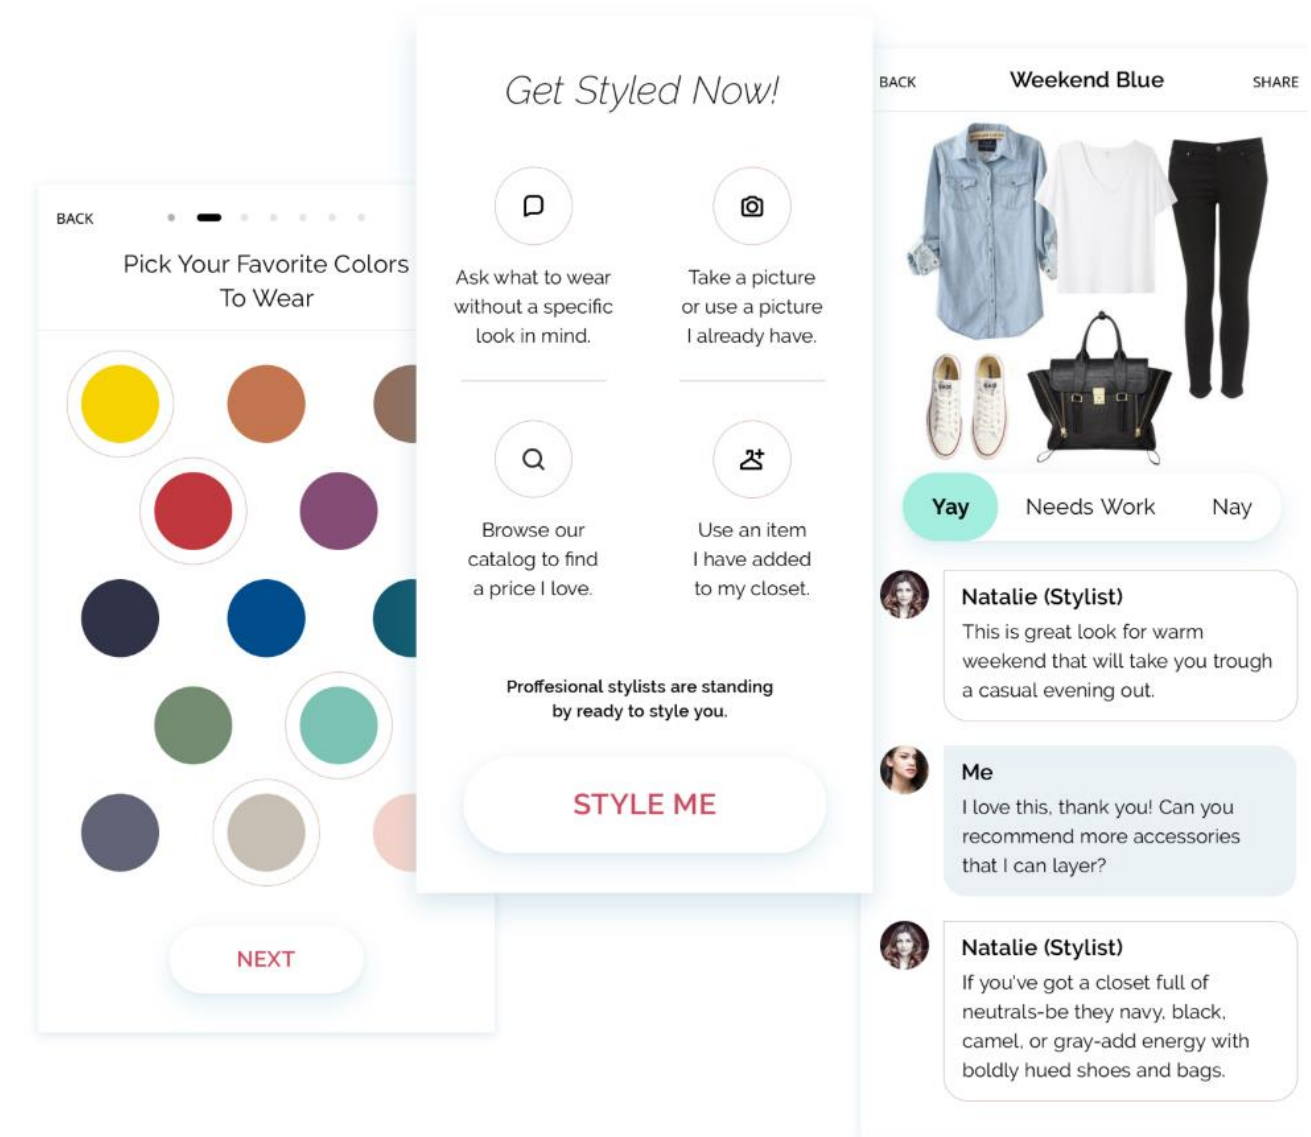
BACK

Pick Your Favorite Colors To Wear

NEXT

Get Styled Now!

Ask what to wear without a specific look in mind.

Take a picture or use a picture I already have.

Browse our catalog to find a price I love.

Use an item I have added to my closet.

Proffesional stylists are standing by ready to style you.

STYLE ME

BACK

Weekend Blue

SHARE

Yay

Needs Work

Nay

Natalie (Stylist)
This is great look for warm weekend that will take you trough a casual evening out.

Me
I love this, thank you! Can you recommend more accessories that I can layer?

Natalie (Stylist)
If you've got a closet full of neutrals-be they navy, black, camel, or gray-add energy with boldly hued shoes and bags.